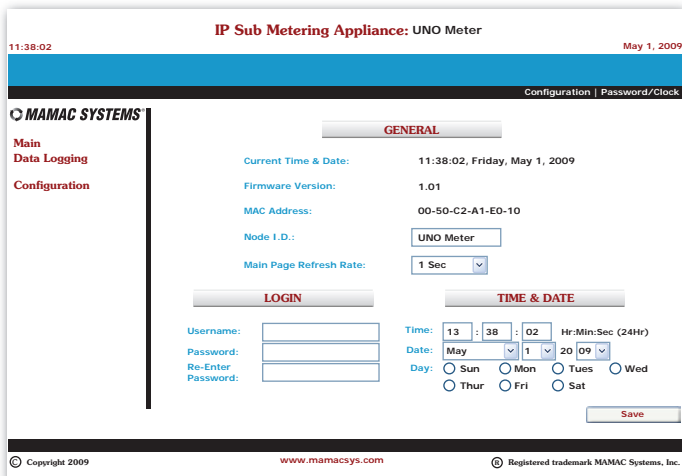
IP Sub Metering Appliance: UNO Meter

11:38:02

May 1, 2009

Configuration | Password/Clock

MAMAC SYSTEMS®

Main
Data Logging

Configuration

GENERAL

Current Time & Date: 11:38:02, Friday, May 1, 2009

Firmware Version: 1.01

MAC Address: 00-50-C2-A1-E0-10

Node I.D.: UNO Meter

Main Page Refresh Rate: 1 Sec

LOGIN

Username:

Password:

Re-Enter Password:

TIME & DATE

Time: 13 : 38 : 02 Hr:Min:Sec (24Hr)

Date: May 1 20 09

Day: Sun Mon Tues Wed Thur Fri Sat

Save

© Copyright 2009

www.mamacsys.com

® Registered trademark MAMAC Systems, Inc.